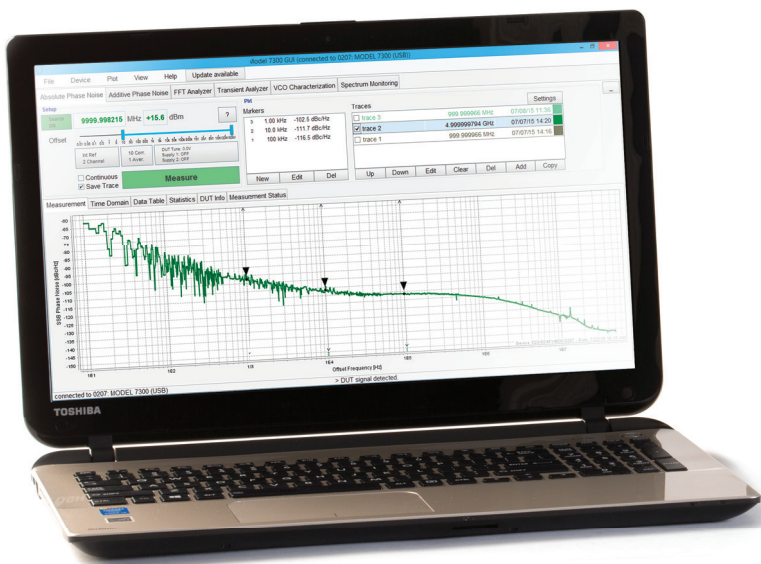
Model 7300 GUI (connected to 0207: MODEL 7300 (USB))

File Device Plot View Help Update available

Absolute Phase Noise | Additive Phase Noise | FFT Analyzer | Transient Analyzer | VCO Characterization | Spectrum Monitoring

Setup

9999.998215 MHz +15.6 dBm ?

Offset

10 Corr. 1 Aver.

Continuous
Save Trace

Measure

Markers

1 1.00 kHz -102.5 dBc/Hz
2 10.0 kHz -111.7 dBc/Hz
3 100 kHz -116.5 dBc/Hz

New Edit Del

Traces

Settings

trace 3 999.999966 MHz 07/08/15 11:36
trace 2 4.999999784 GHz 07/07/15 14:20
trace 1 999.999966 MHz 07/07/15 14:16

Up Down Edit Clear Del Add Copy

Measurement | Time Domain | Data Table | Statistics | DUT Info | Measurement Status

SSB Phase Noise [dBc/Hz]

Offset Frequency [Hz]

connected to 0207: MODEL 7300 (USB)

> DUT signal detected.

TOSHIBA